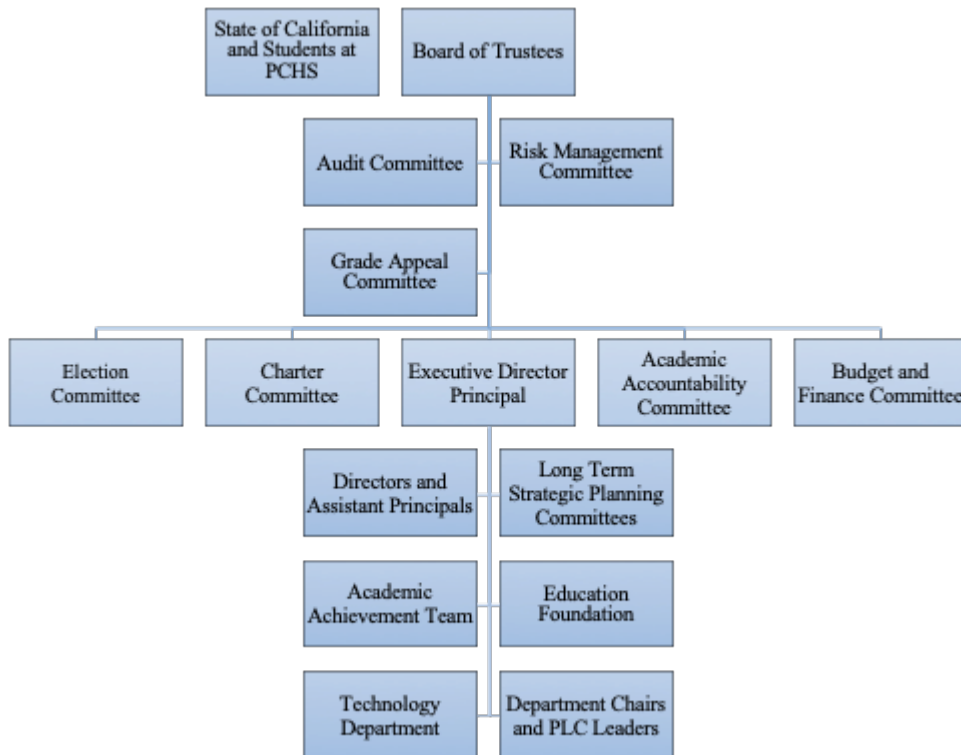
State of California and Students at PCHS

Board of Trustees

Audit Committee

Risk Management Committee

Grade Appeal Committee

Election Committee

Charter Committee

Executive Director Principal

Academic Accountability Committee

Budget and Finance Committee

Directors and Assistant Principals

Long Term Strategic Planning Committees

Academic Achievement Team

Education Foundation

Technology Department

Department Chairs and PLC Leaders